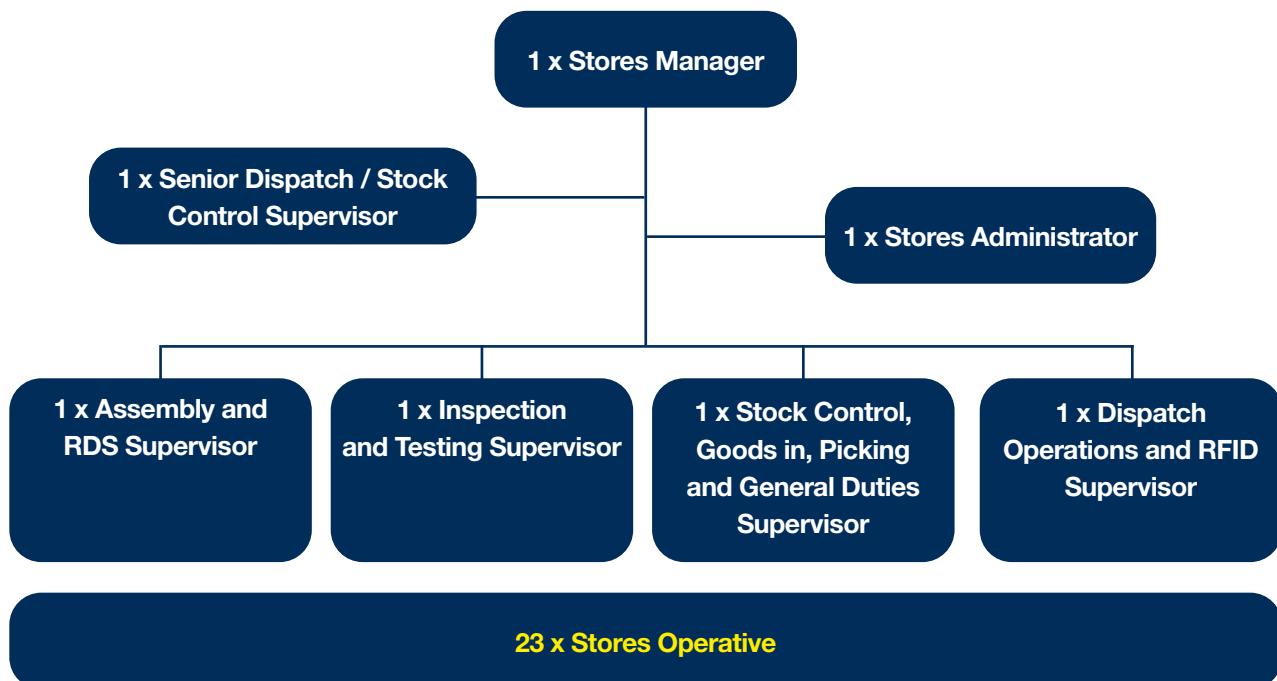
1 x Stores Manager

1 x Senior Dispatch / Stock Control Supervisor

1 x Stores Administrator

1 x Assembly and RDS Supervisor

1 x Inspection and Testing Supervisor

1 x Stock Control, Goods in, Picking and General Duties Supervisor

1 x Dispatch Operations and RFID Supervisor

23 x Stores Operative